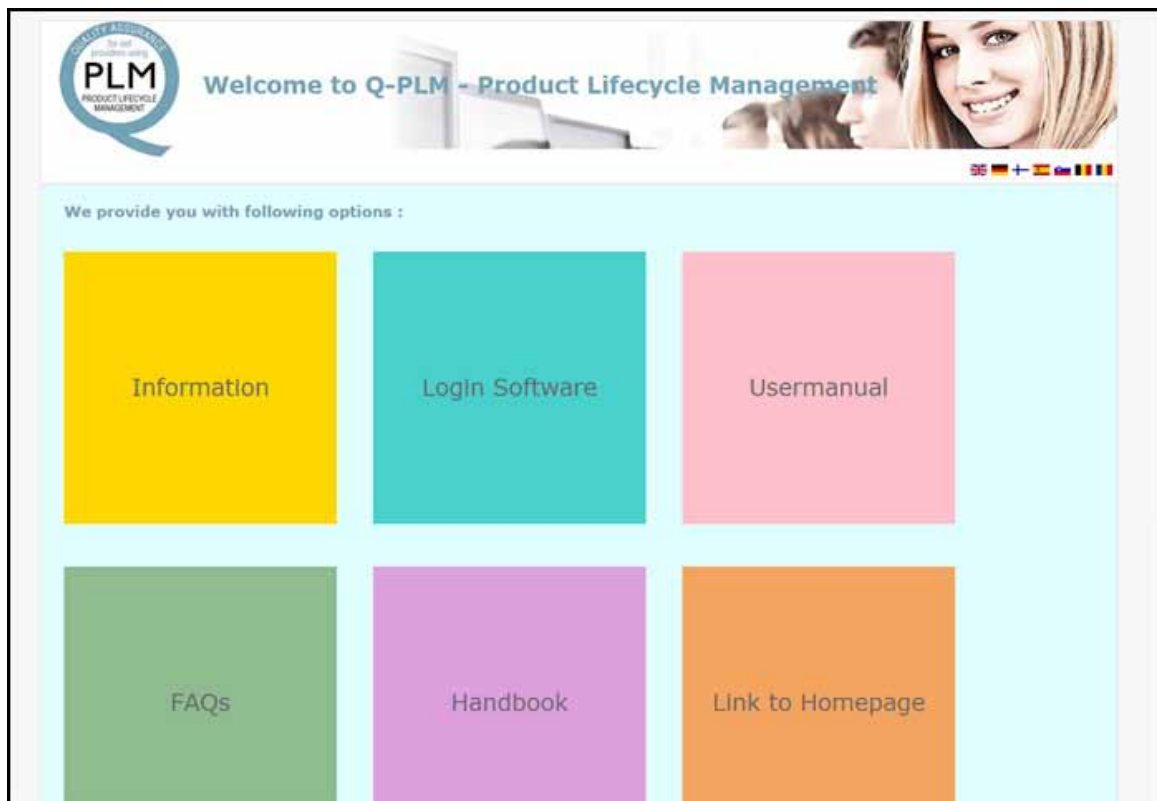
QUALITY ASSURANCE
for aid providers using
PLM
PRODUCT LIFECYCLE MANAGEMENT

Welcome to Q-PLM - Product Lifecycle Management

We provide you with following options :

Information

Login Software

Usermanual

FAQs

Handbook

Link to Homepage